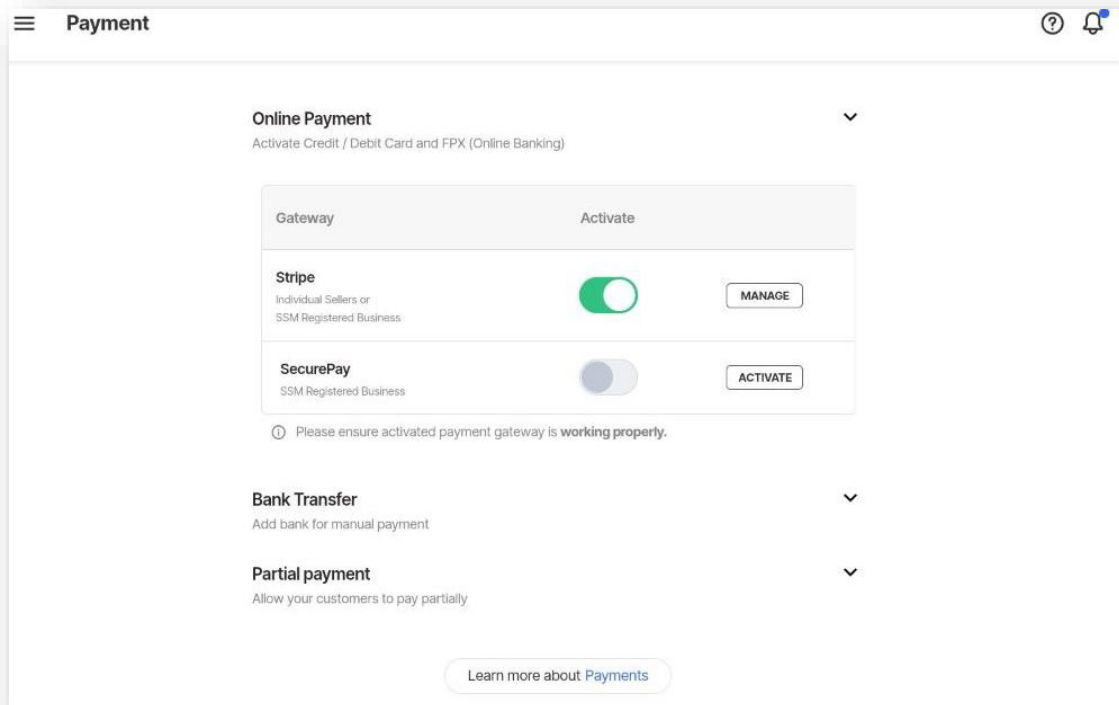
Payment

Online Payment
Activate Credit / Debit Card and FPX (Online Banking)

| Gateway | Activate | |
|---|---|---|
| Stripe<br>Individual Sellers or<br>SSM Registered Business | | MANAGE |
| SecurePay<br>SSM Registered Business | | ACTIVATE |

Please ensure activated payment gateway is **working properly.**

Bank Transfer
Add bank for manual payment

Partial payment
Allow your customers to pay partially

Learn more about Payments